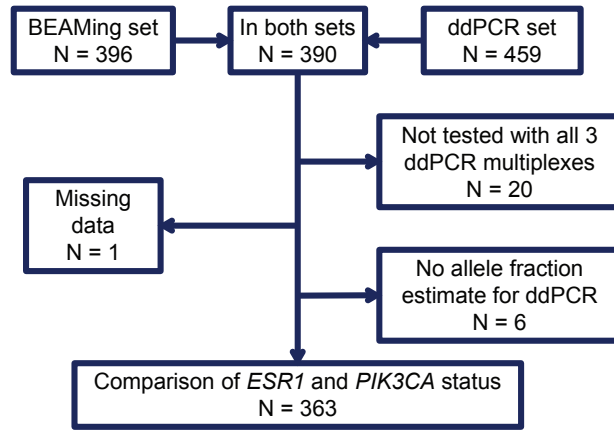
BEAMing set
N = 396

In both sets
N = 390

ddPCR set
N = 459

Not tested with all 3 ddPCR multiplexes
N = 20

Missing data
N = 1

No allele fraction estimate for ddPCR
N = 6

Comparison of ESR1 and PIK3CA status
N = 363